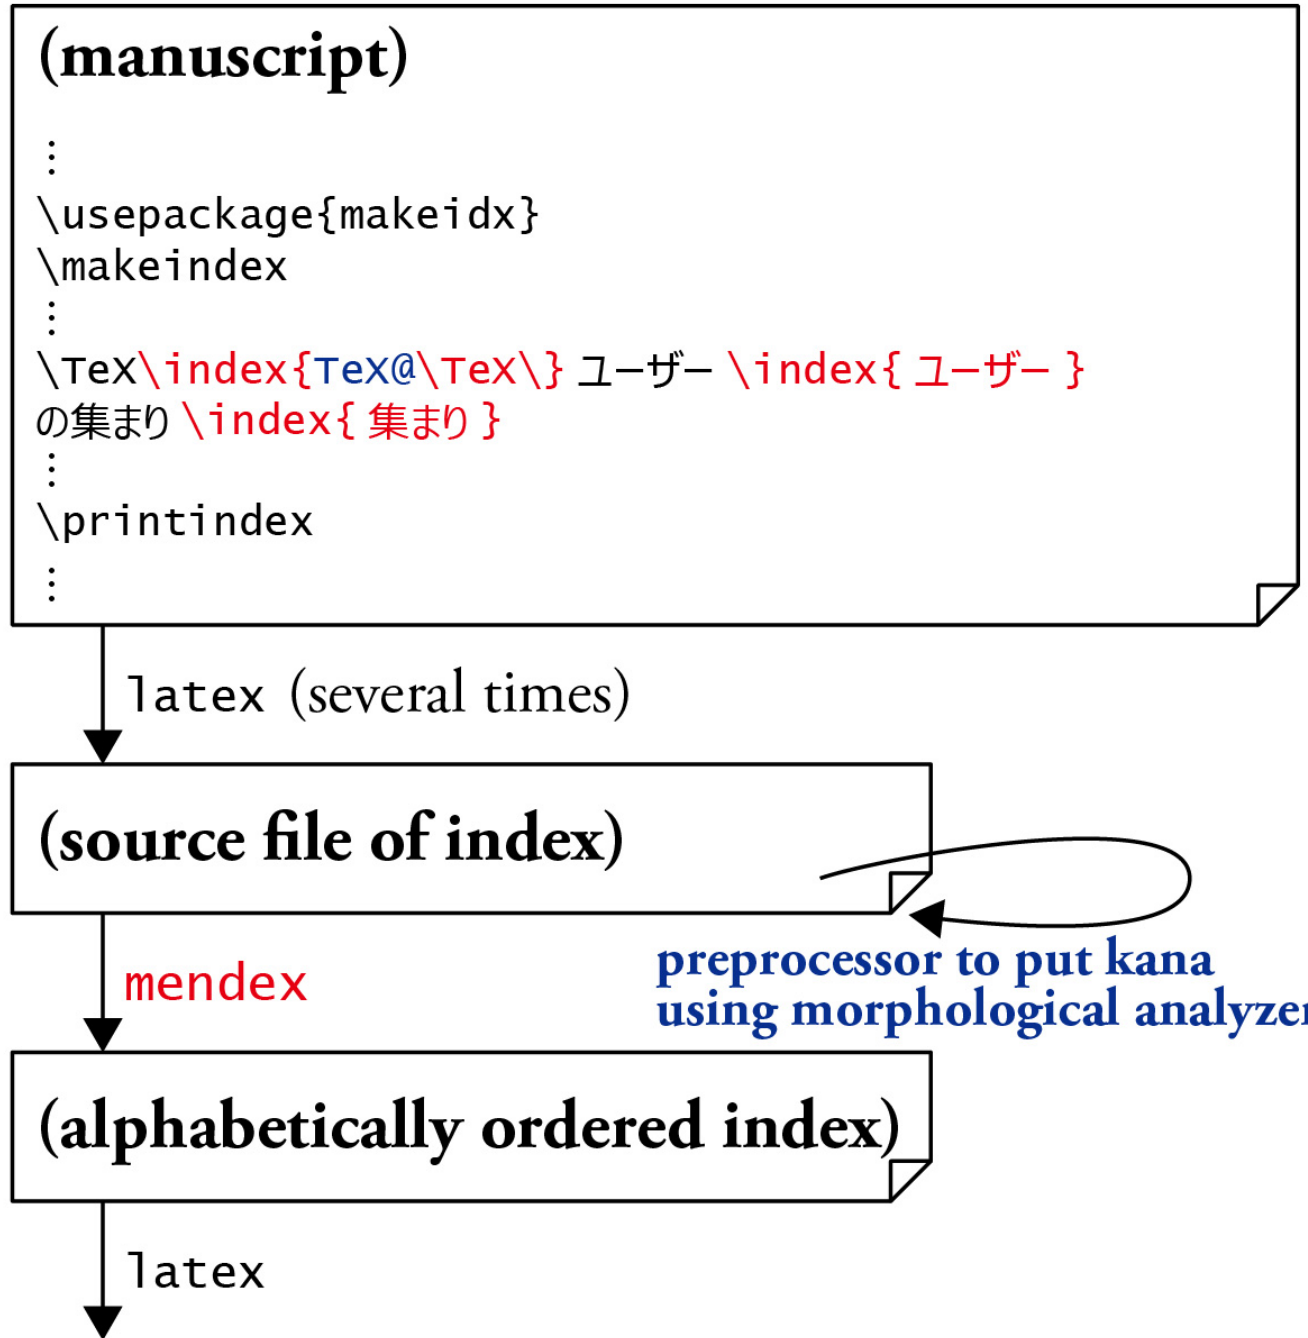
(manuscript)

⋮
\usepackage{makeidx}
\makeindex
⋮
\TeX\index{TeX@\TeX\} ユーザー \index{ ユーザー }
の集まり \index{ 集まり }
⋮
\printindex
⋮

latex (several times)

(source file of index)

preprocessor to put kana using morphological analyzer

mendex

(alphabetically ordered index)

latex